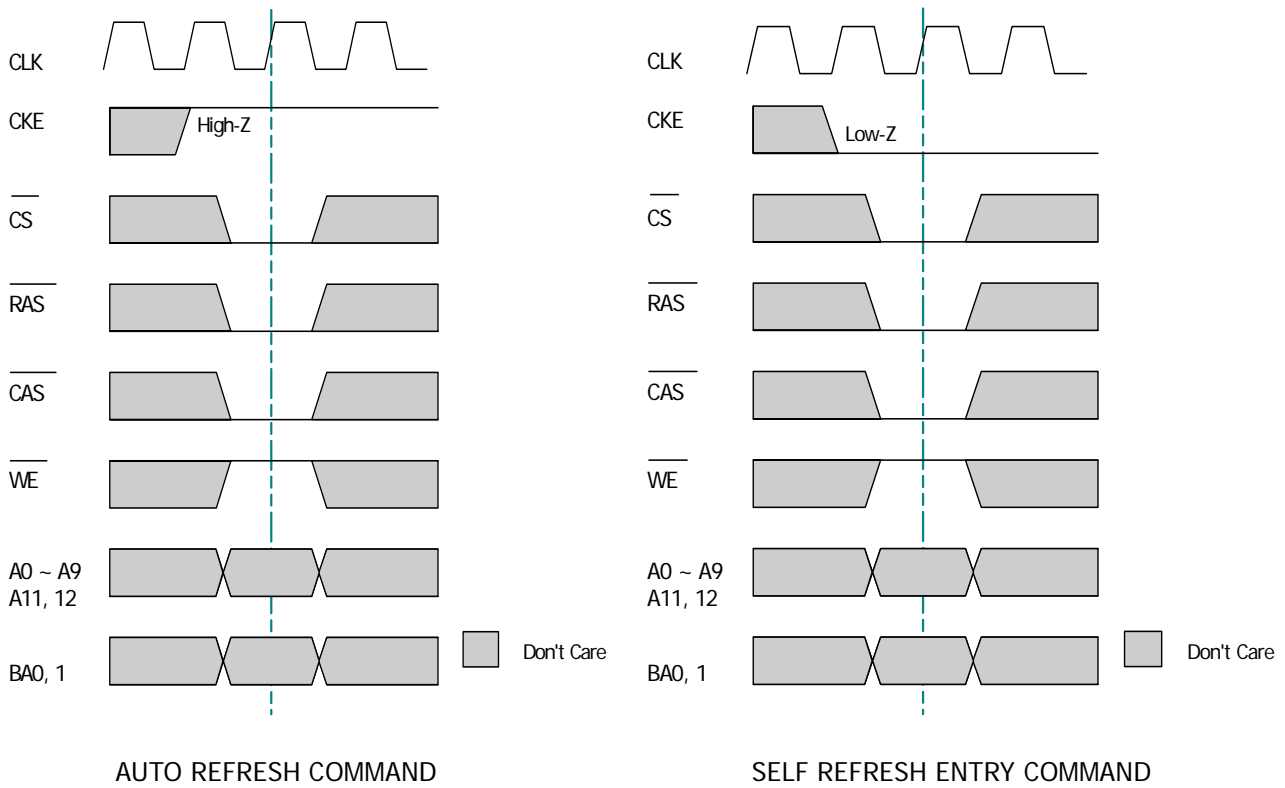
CLK

CKE

High-Z

$\overline{CS}$

$\overline{RAS}$

$\overline{CAS}$

$\overline{WE}$

A0 ~ A9
A11, 12

BA0, 1

Don't Care

AUTO REFRESH COMMAND

CLK

CKE

Low-Z

$\overline{CS}$

$\overline{RAS}$

$\overline{CAS}$

$\overline{WE}$

A0 ~ A9
A11, 12

BA0, 1

Don't Care

SELF REFRESH ENTRY COMMAND